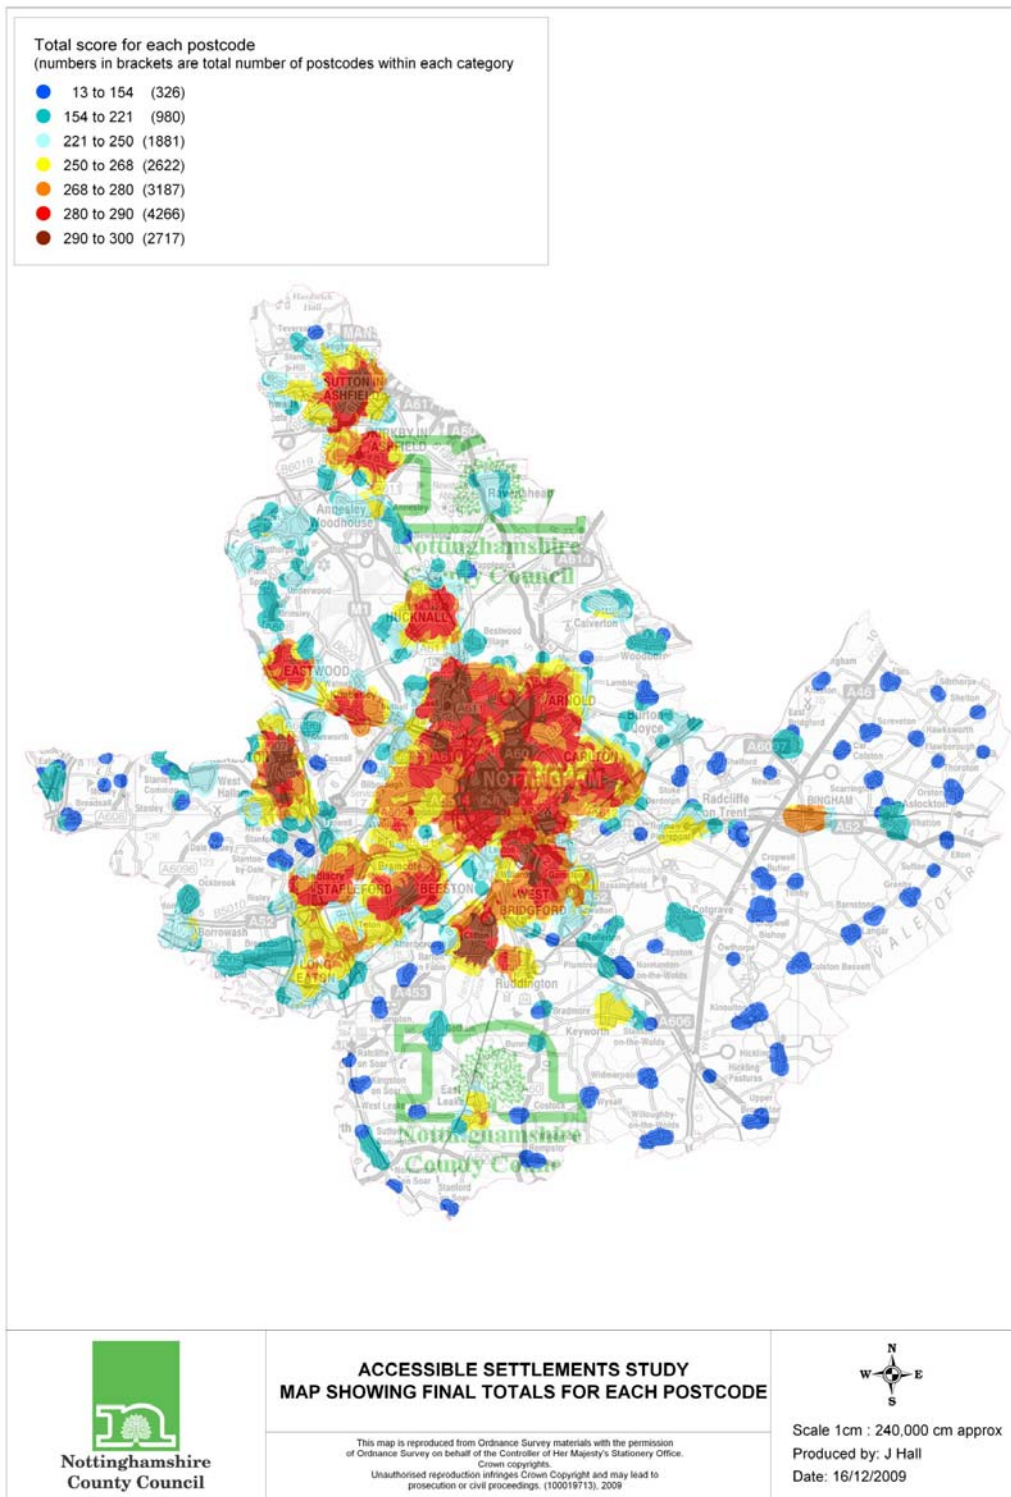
Total score for each postcode
(numbers in brackets are total number of postcodes within each category

13 to 154 (326)
154 to 221 (980)
221 to 250 (1881)
250 to 268 (2622)
268 to 280 (3187)
280 to 290 (4266)
290 to 300 (2717)

SUTTON IN ASHFIELD
KIRKBY IN ASHFIELD
Ravenshead
Annesley Woodhouse
Nottinghamshire County Council
HUCKNALL
Calverton
EASTWOOD
ARNOLD
Burton Joyce
NOTTINGHAM
CARLTON
West Hallam
Radcliffe on Trent
BINGHAM
STAPLEFORD
BEESTON
WEST BRIDGFORD
Borrowash
LONG EATON
Ruddington
Keyworth
East Leake
Nottinghamshire County Council
VALE OF
A617
A60
A46
A6097
A52
A606
A453
A6005
M1

Nottinghamshire County Council

ACCESSIBLE SETTLEMENTS STUDY
MAP SHOWING FINAL TOTALS FOR EACH POSTCODE

This map is reproduced from Ordnance Survey materials with the permission of Ordnance Survey on behalf of the Controller of Her Majesty's Stationery Office. Crown copyrights. Unauthorised reproduction infringes Crown Copyright and may lead to prosecution or civil proceedings. (100019713), 2009

N
W E
S

Scale 1cm : 240,000 cm approx
Produced by: J Hall
Date: 16/12/2009